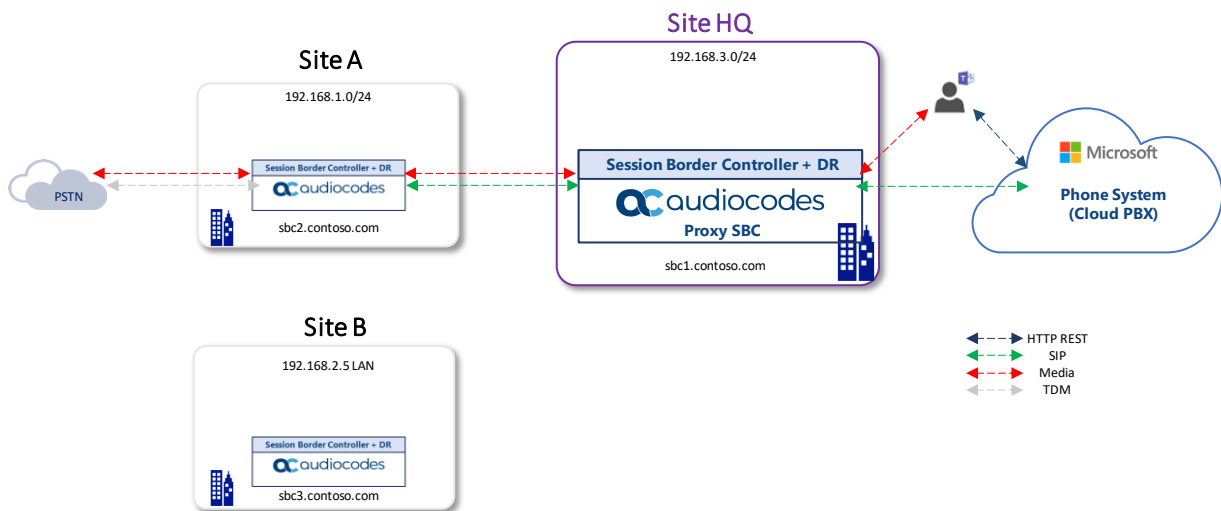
Site HQ

Site A

192.168.3.0/24

192.168.1.0/24

PSTN

Session Border Controller + DR

audiocodes

sbc2.contoso.com

Session Border Controller + DR

audiocodes

Proxy SBC

sbc1.contoso.com

Microsoft

Phone System (Cloud PBX)

Site B

192.168.2.5 LAN

Session Border Controller + DR

audiocodes

sbc3.contoso.com

HTTP REST
SIP
Media
TDM